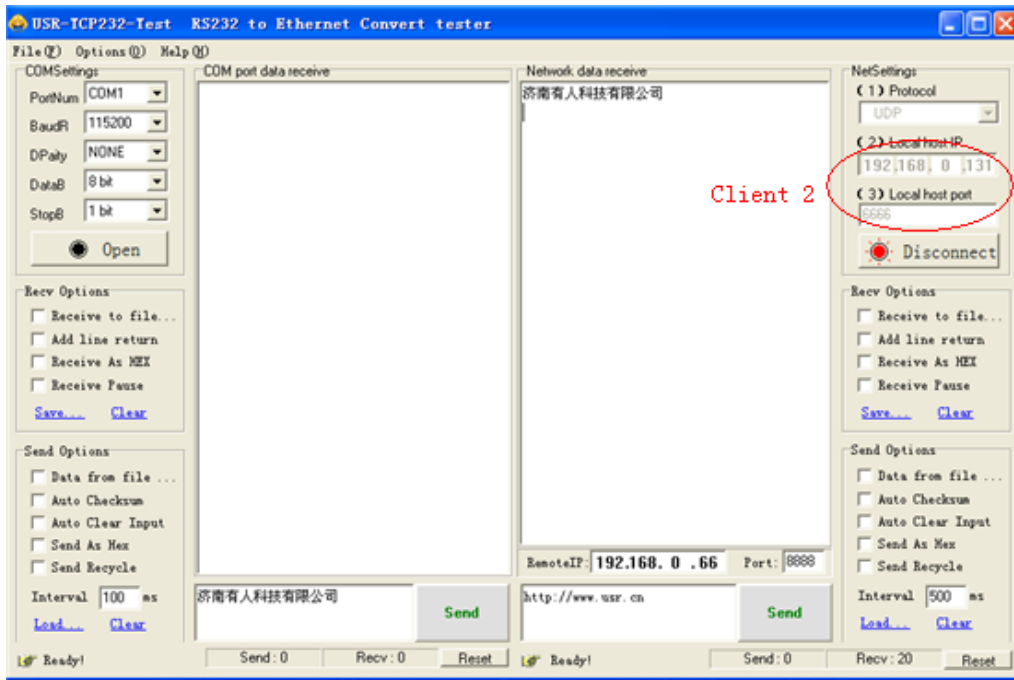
USR-TCP232-Test RS232 to Ethernet Convert tester

File(F) Options(O) Help(H)

COMSettings
PortNum COM1
BaudR 115200
DPaity NONE
DataB 8 bit
StopB 1 bit
Open

Recv Options
Receive to file...
Add line return
Receive As HEX
Receive Pause
Save... Clear

Send Options
Data from file ...
Auto Checksum
Auto Clear Input
Send As Hex
Send Recycle
Interval 100 ms
Load... Clear

COM port data receive

济南有人科技有限公司
Send

Network data receive
济南有人科技有限公司

RemoteIP: 192.168. 0 .66 Port: 8888

http://www.usr.cn
Send

NetSettings
(1) Protocol
UDP
(2) Local host IP
192.168. 0 .131
(3) Local host port
6666
Disconnect

Client 2

Recv Options
Receive to file...
Add line return
Receive As HEX
Receive Pause
Save... Clear

Send Options
Data from file ...
Auto Checksum
Auto Clear Input
Send As Hex
Send Recycle
Interval 500 ms
Load... Clear

Ready! Send : 0 Recv : 0 Reset Ready! Send : 0 Recv : 20 Reset